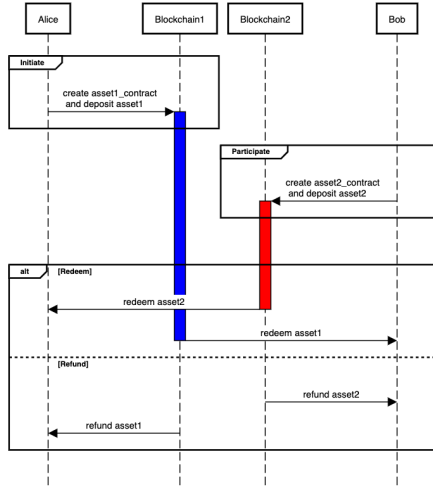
Alice

Blockchain1

Blockchain2

Bob

Initiate

create asset1_contract and deposit asset1

Participate

create asset2_contract and deposit asset2

alt

[Redeem]

redeem asset2

redeem asset1

[Refund]

refund asset2

refund asset1